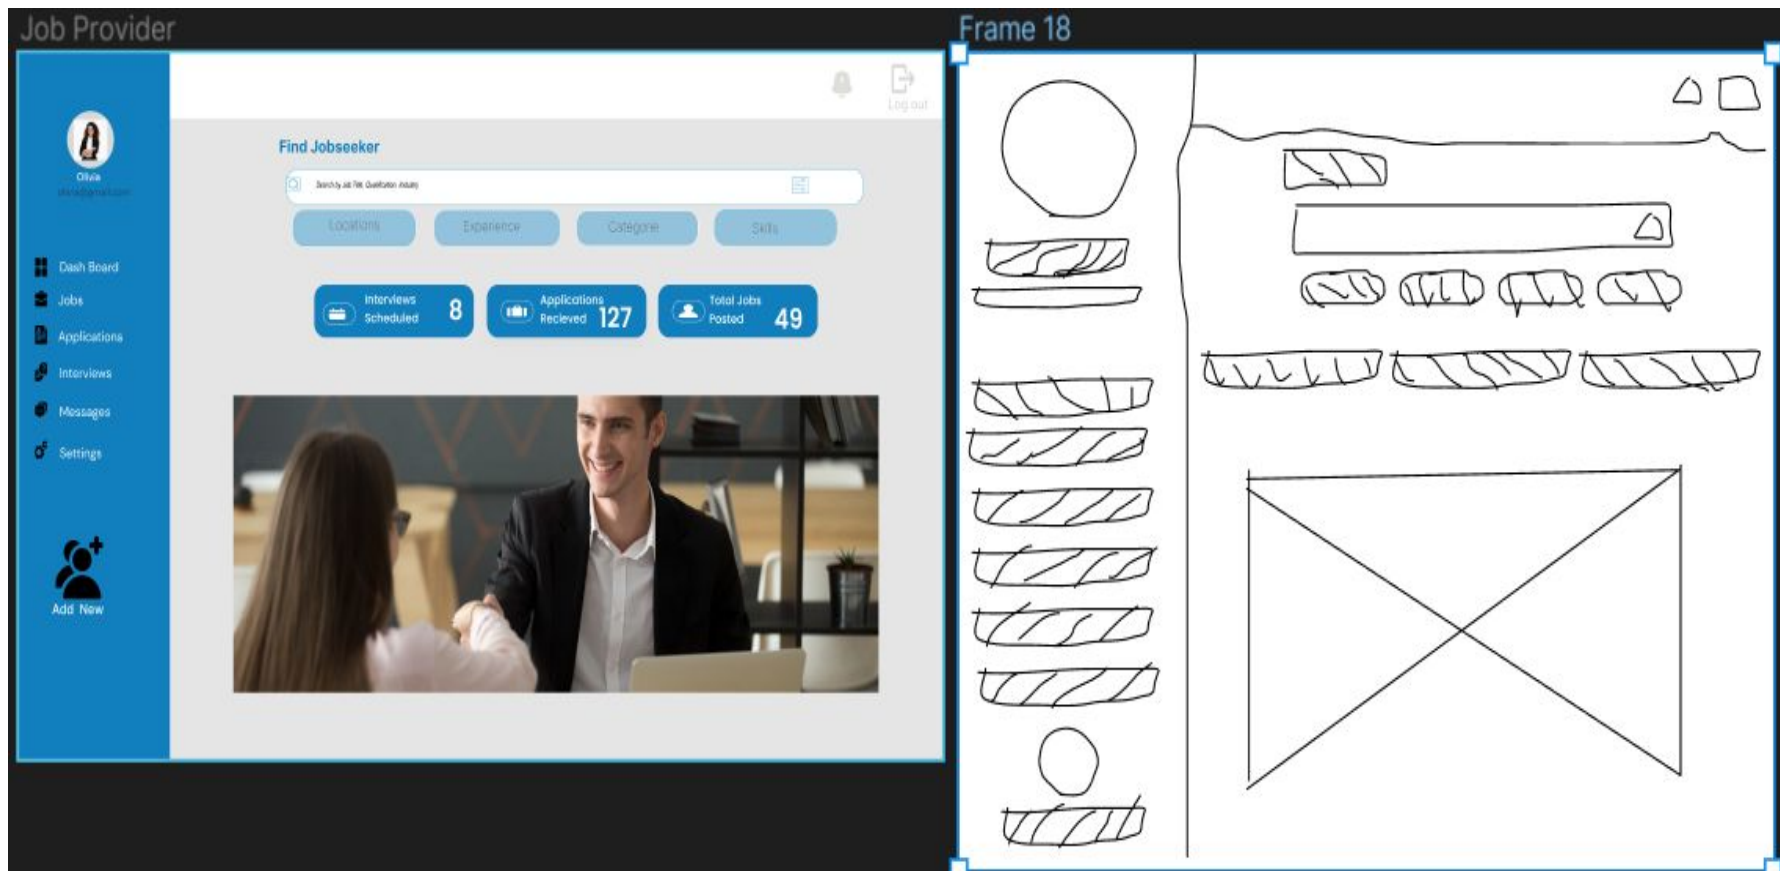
Job Provider

Frame 18

Olivia
olivia@gmail.com

Dash Board
Jobs
Applications
Interviews
Messages
Settings

Add New

Log out

Find Jobseeker

Search by Job Title, Qualification, Industry

Locations
Experience
Categore
Skills

Interviews Scheduled 8
Applications Recieved 127
Total Jobs Posted 49